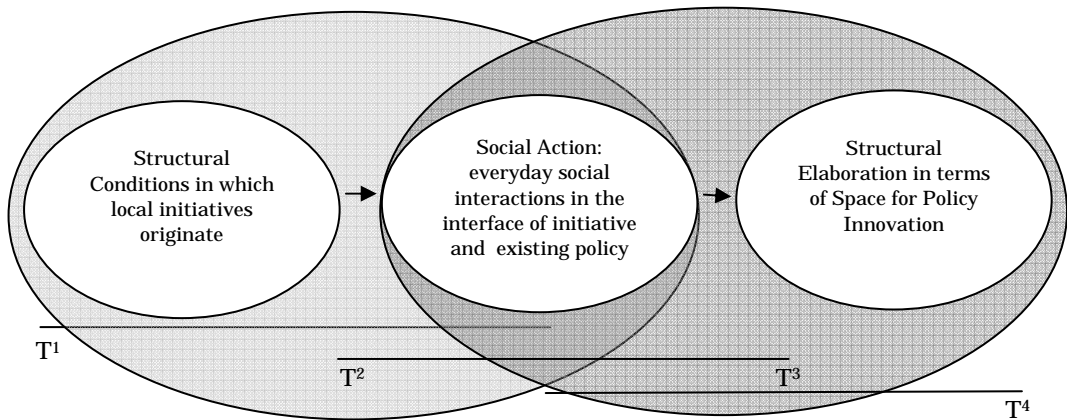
Structural Conditions in which local initiatives originate

Social Action: everyday social interactions in the interface of initiative and existing policy

Structural Elaboration in terms of Space for Policy Innovation

$T^1$

$T^2$

$T^3$

$T^4$